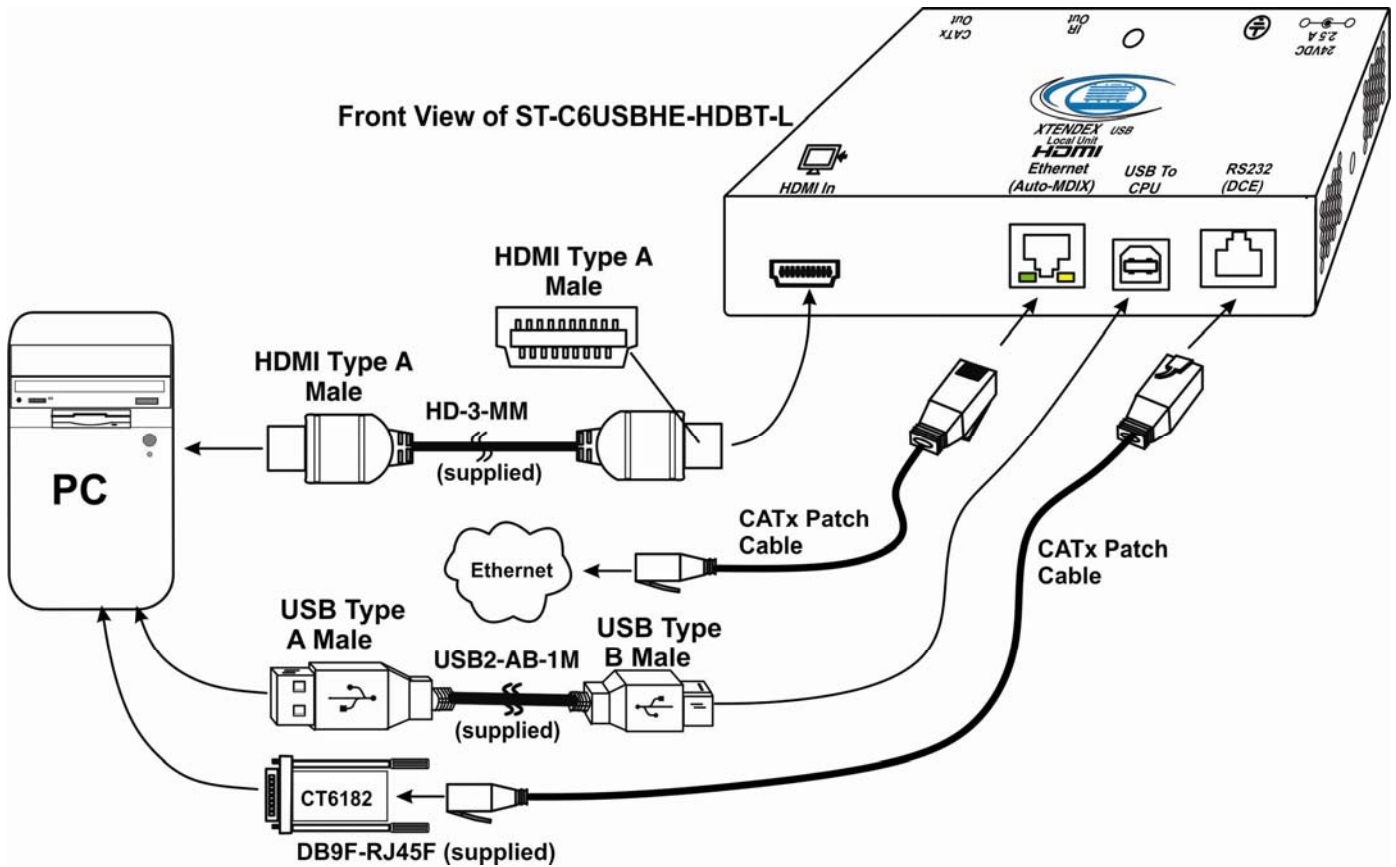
CATx Out

IR Out

24VDC 2.5 A

Front View of ST-C6USBHE-HDBT-L

XTENDEX USB Local Unit HDMI

HDMI In

Ethernet (Auto-MDIX)

USB To CPU

RS232 (DCE)

HDMI Type A Male

HDMI Type A Male

HD-3-MM (supplied)

PC

CATx Patch Cable

Ethernet

CATx Patch Cable

USB Type A Male

USB2-AB-1M (supplied)

USB Type B Male

CT6182

DB9F-RJ45F (supplied)